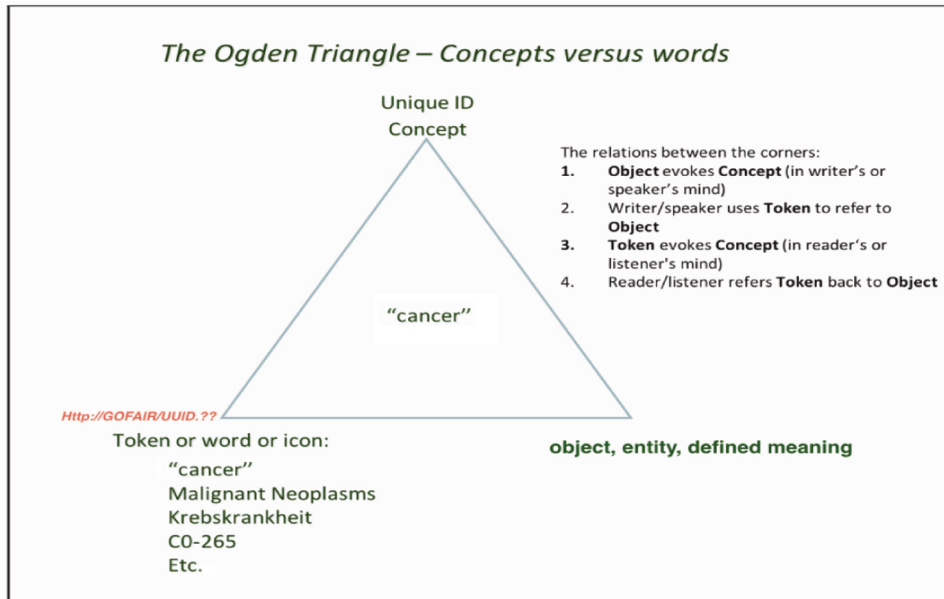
The Ogden Triangle – Concepts versus words

Unique ID
Concept

The relations between the corners:
1. **Object** evokes **Concept** (in writer's or speaker's mind)
2. Writer/speaker uses **Token** to refer to **Object**
3. **Token** evokes **Concept** (in reader's or listener's mind)
4. Reader/listener refers **Token** back to **Object**

"cancer"

Http://GOFAIR/UUID.??

Token or word or icon:
"cancer"
Malignant Neoplasms
Krebskrankheit
C0-265
Etc.

object, entity, defined meaning